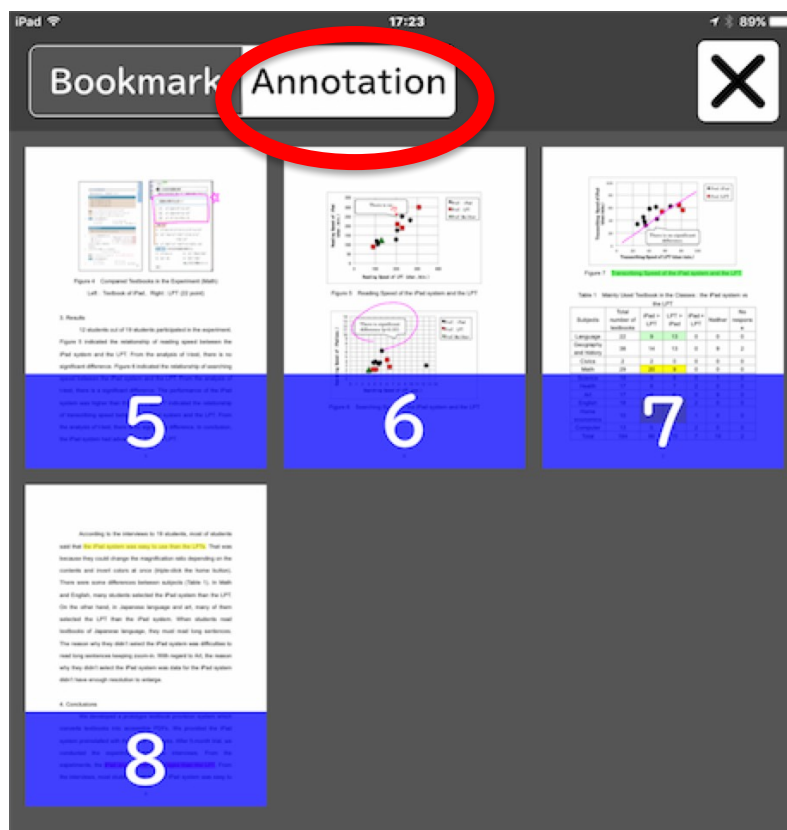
iPad 17:23 89%

Bookmark Annotation

Figure 4 Compared Textbooks in the Experiment (Math) Left : Textbook of iPad, Right : LPT (22 point)

3. Results

12 students out of 19 students participated in the experiment. Figure 5 indicated the relationship of reading speed between the iPad system and the LPT. From the analysis of t-test, there is no significant difference. Figure 6 indicated the relationship of searching

5

Figure 5 Reading Speed of the iPad system and the LPT

6

Figure 7 Transcribing Speed of the iPad system and the LPT

Table 1 Mainly Used Textbook in the Classes: the iPad system vs the LPT

7

According to the interviews to 19 students, most of students said that the iPad system was easy to use than the LPTs. That was because they could change the magnification ratio depending on the contents and invert colors at once (triple-click the home button). There were some differences between subjects (Table 1). In Math and English, many students selected the iPad system than the LPT. On the other hand, in Japanese language and art, many of them selected the LPT than the iPad system. When students read textbooks of Japanese language, they must read long sentences. The reason why they didn't select the iPad system was difficulties to read long sentences keeping zoom-in. With regard to Art, the reason why they didn't select the iPad system was data for the iPad system didn't have enough resolution to enlarge.

4. Conclusions

8